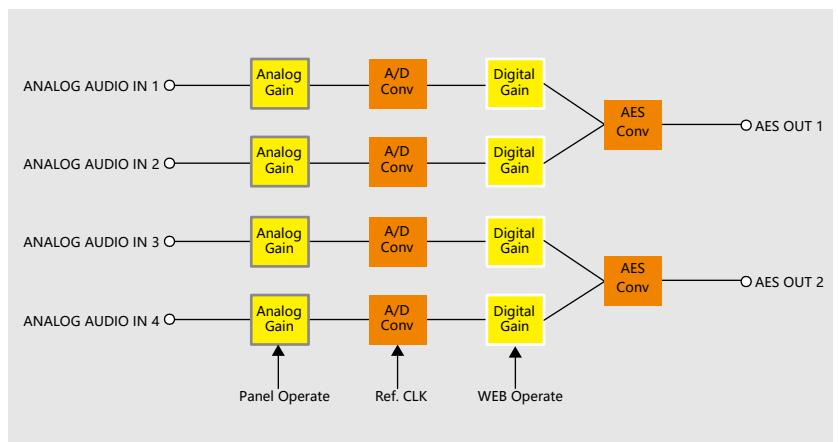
ANALOG AUDIO IN 1
Analog Gain
A/D Conv
Digital Gain
ANALOG AUDIO IN 2
Analog Gain
A/D Conv
Digital Gain
AES Conv
AES OUT 1
ANALOG AUDIO IN 3
Analog Gain
A/D Conv
Digital Gain
ANALOG AUDIO IN 4
Analog Gain
A/D Conv
Digital Gain
AES Conv
AES OUT 2
Panel Operate
Ref. CLK
WEB Operate